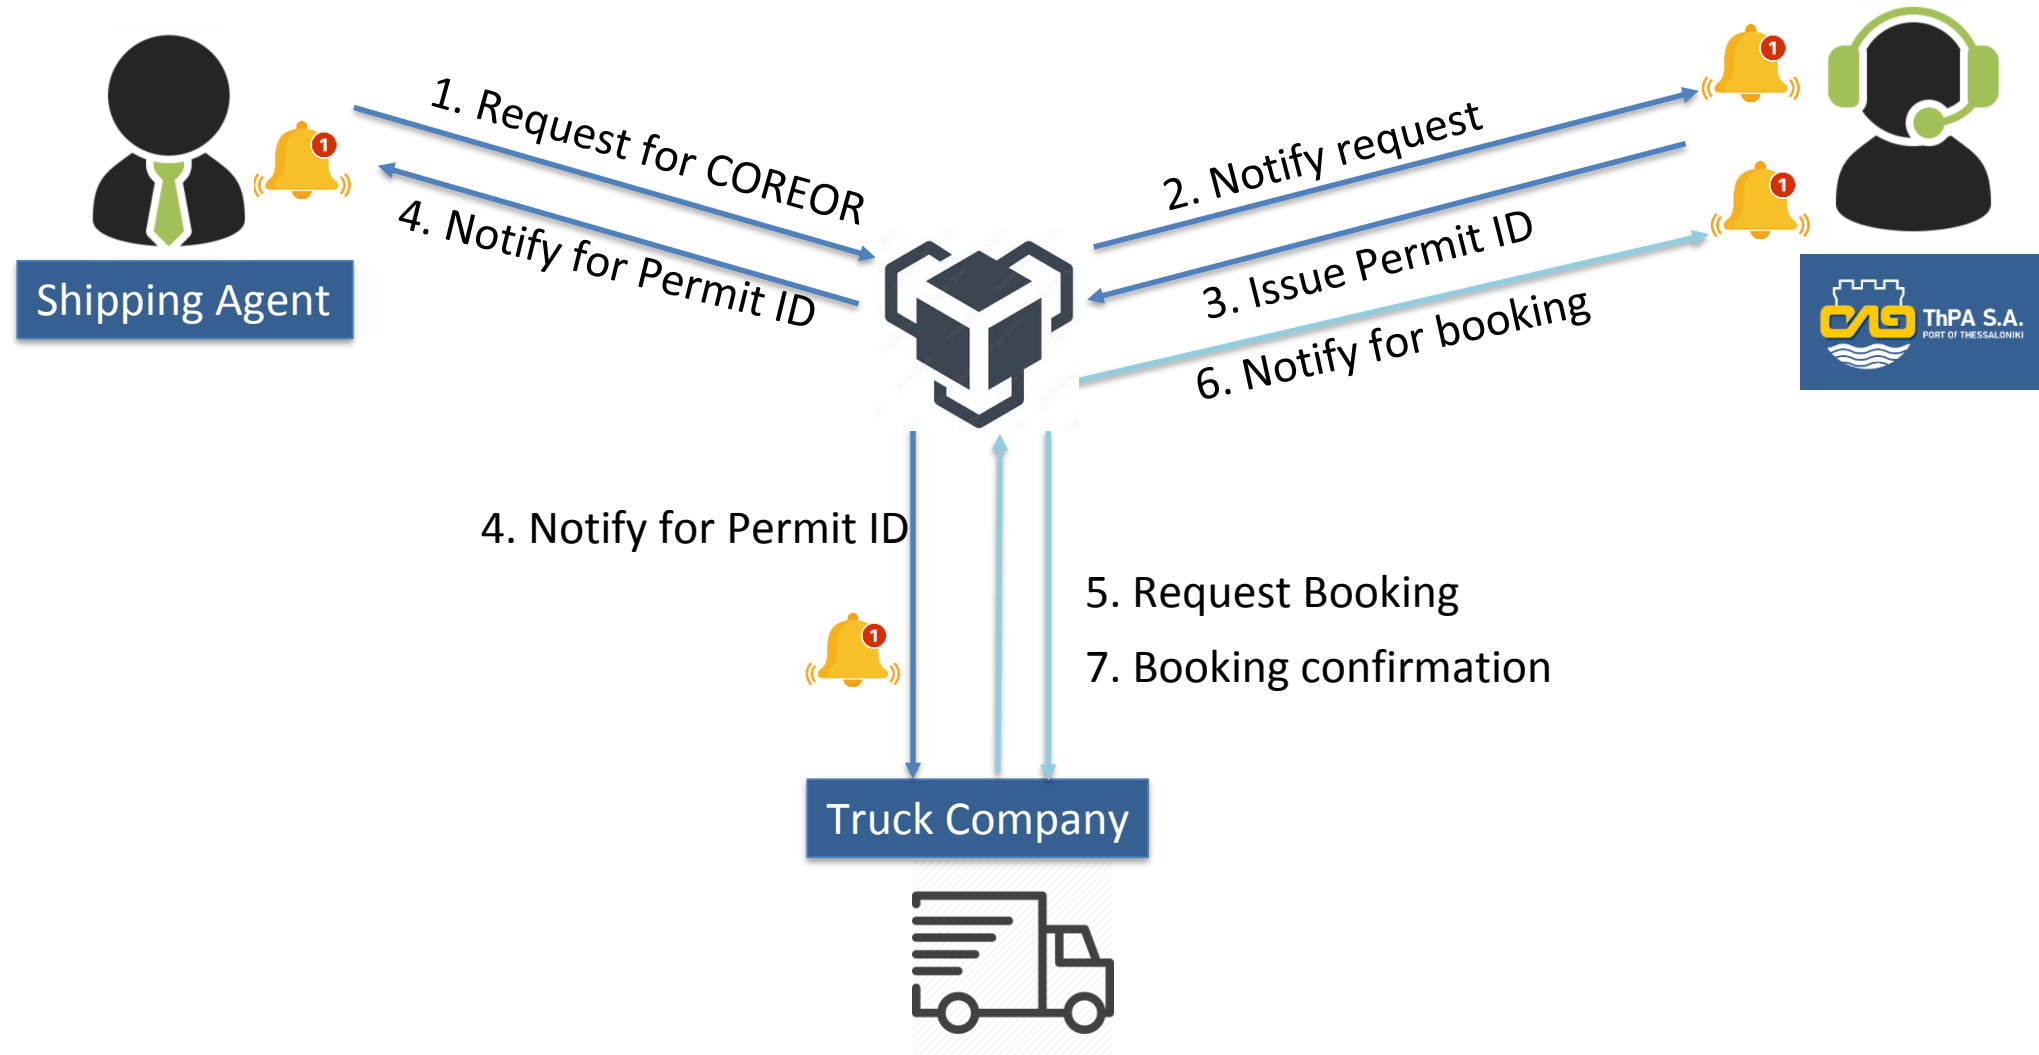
Shipping Agent

1. Request for COREOR

4. Notify for Permit ID

2. Notify request

3. Issue Permit ID

6. Notify for booking

ThPA S.A.
PORT OF THESSALONIKI

4. Notify for Permit ID

5. Request Booking

7. Booking confirmation

Truck Company

1

1

1

1